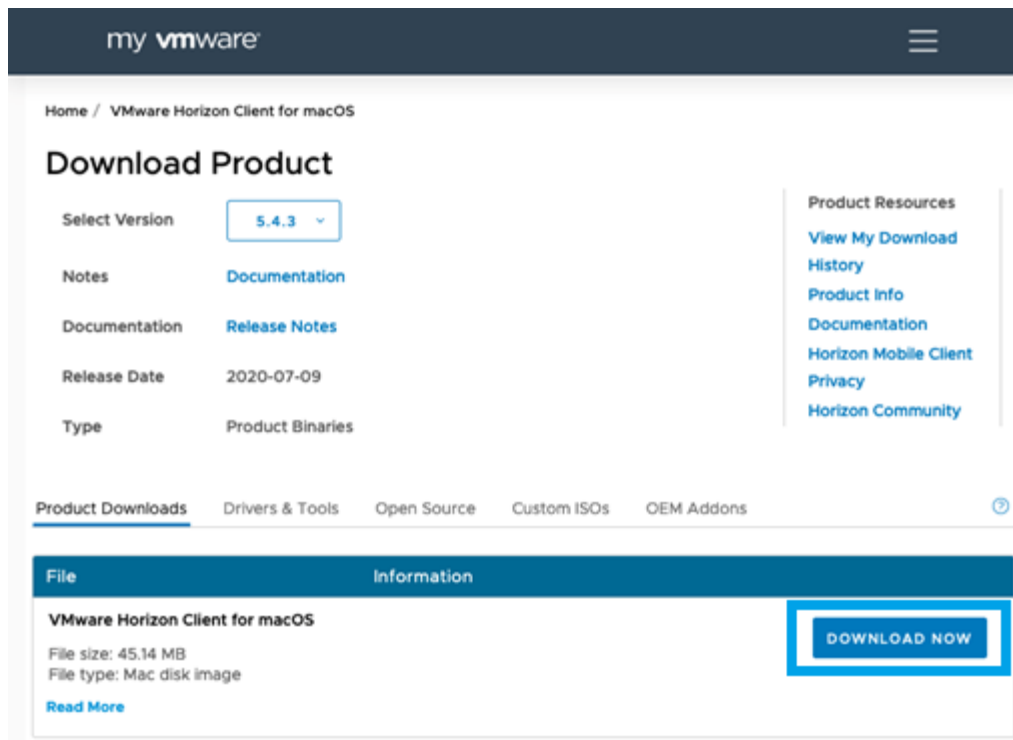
my vmware

Home / VMware Horizon Client for macOS

Download Product

Select Version 5.4.3

Notes Documentation

Documentation Release Notes

Release Date 2020-07-09

Type Product Binaries

Product Resources

View My Download History

Product Info

Documentation

Horizon Mobile Client Privacy

Horizon Community

Product Downloads Drivers & Tools Open Source Custom ISOs OEM Addons

| File | Information |
|---|---|
| VMware Horizon Client for macOS<br>File size: 45.14 MB<br>File type: Mac disk image<br>Read More | DOWNLOAD NOW |